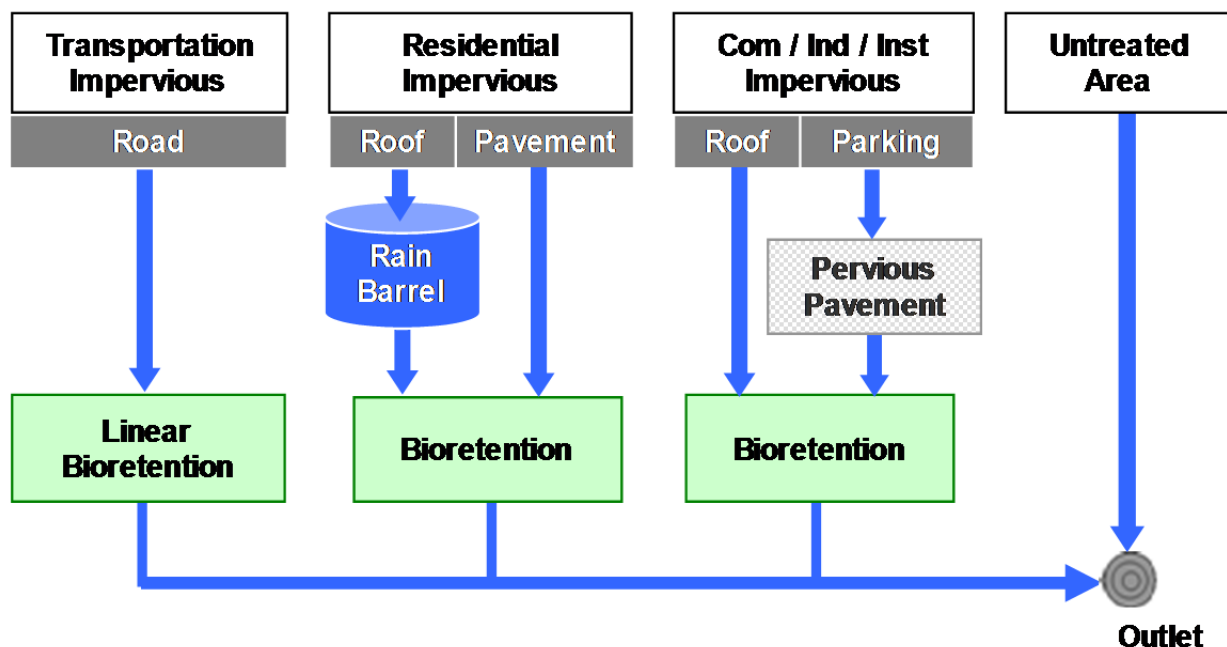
Transportation Impervious

Road

Residential Impervious

Roof

Pavement

Com / Ind / Inst Impervious

Roof

Parking

Untreated Area

Rain Barrel

Pervious Pavement

Linear Bioretention

Bioretention

Bioretention

Outlet